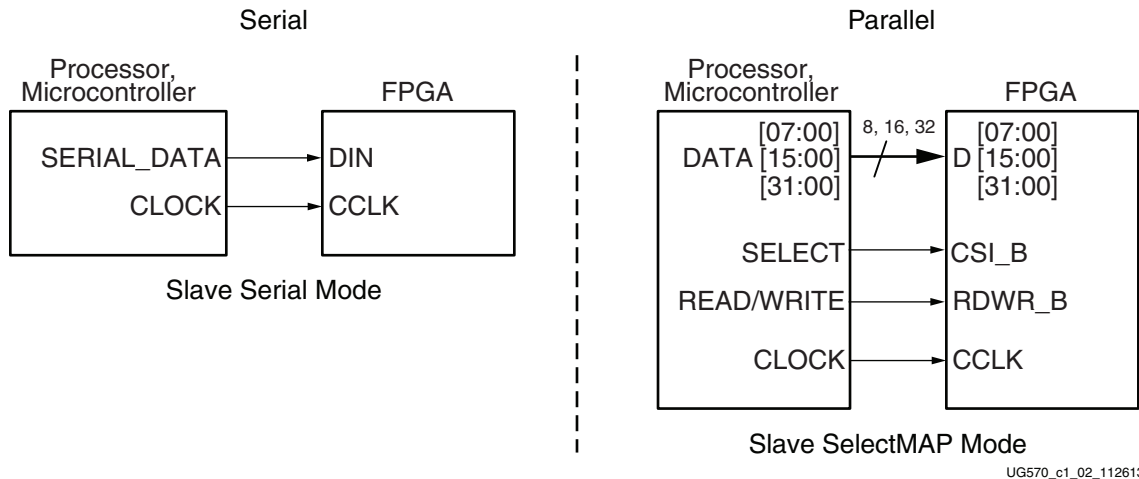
Serial

Processor, Microcontroller

FPGA

SERIAL_DATA

DIN

CLOCK

CCLK

Slave Serial Mode

Parallel

Processor, Microcontroller

FPGA

[07:00]
DATA [15:00]
[31:00]

8, 16, 32

[07:00]
D [15:00]
[31:00]

SELECT

CSI_B

READ/WRITE

RDWR_B

CLOCK

CCLK

Slave SelectMAP Mode

UG570_c1_02_11261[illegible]